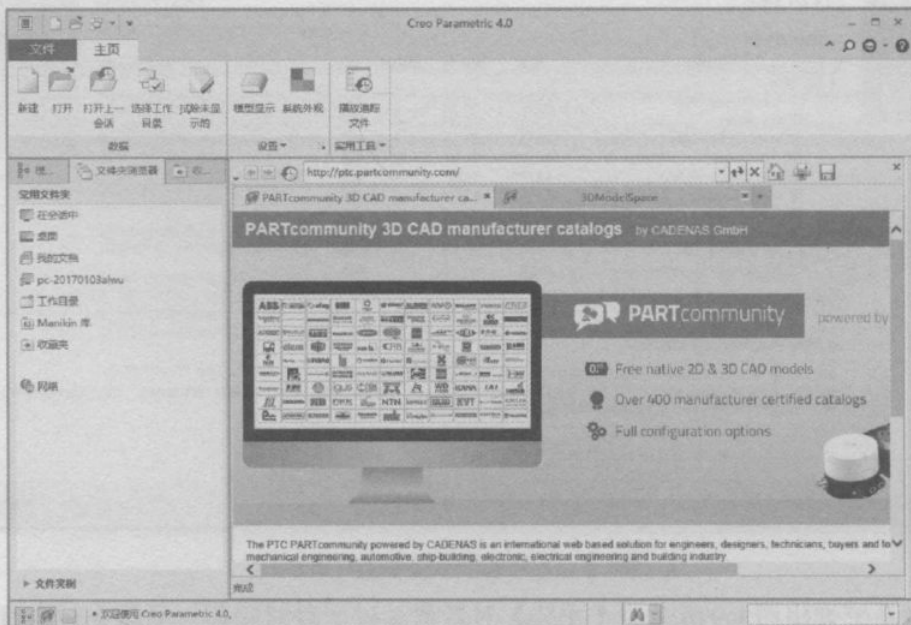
Creo Parametric 4.0

文件 主页

新建 打开 打开上一会话 选择工作目录 拭除未显示的

模型显示 系统外观

播放追踪文件

数据 设置 实用工具

文件夹浏览器

常用文件夹
在会话中
桌面
我的文档
pc-20170103alwu
工作目录
Manikin 库
收藏夹

网络

文件夹树

http://ptc.partcommunity.com/

PARTcommunity 3D CAD manufacturer ca...

3DModelSpace

PARTcommunity 3D CAD manufacturer catalogs by CADENAS GmbH

PARTcommunity

powered by

Free native 2D & 3D CAD models

Over 400 manufacturer certified catalogs

Full configuration options

The PTC PARTcommunity powered by CADENAS is an international web based solution for engineers, designers, technicians, buyers and for mechanical engineering, automotive, ship-building, electronic, electrical engineering and building industry

完成

欢迎使用 Creo Parametric 4.0。